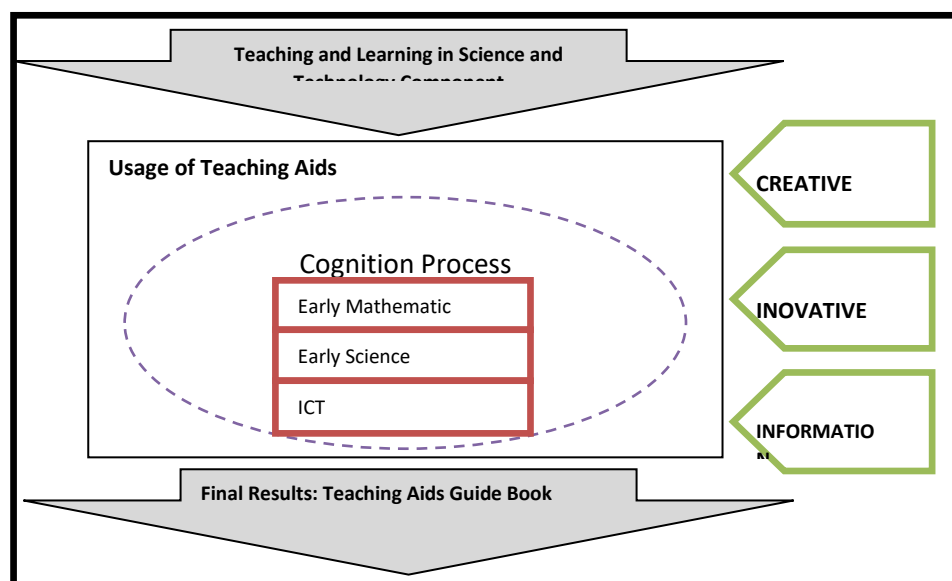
Teaching and Learning in Science and Technology Component

Usage of Teaching Aids

Cognition Process

Early Mathematic

Early Science

ICT

CREATIVE

INOVATIVE

INFORMATIO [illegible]

Final Results: Teaching Aids Guide Book